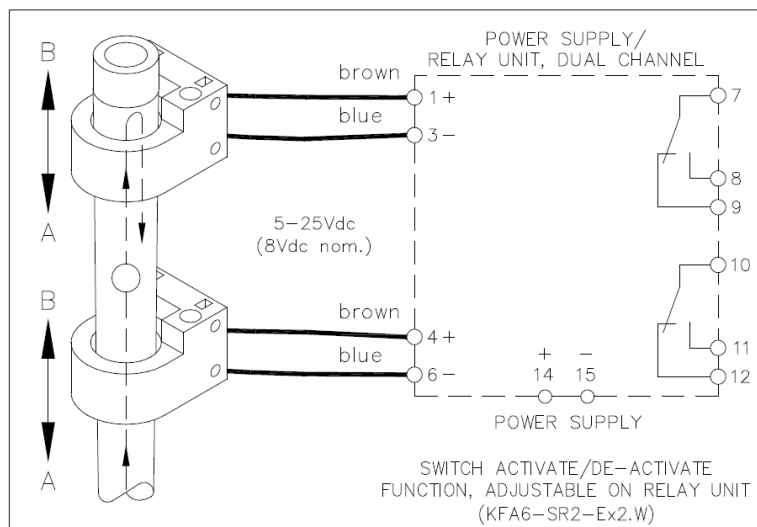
B

A

B

A

brown

blue

5–25Vdc
(8Vdc nom.)

brown

blue

POWER SUPPLY/
RELAY UNIT, DUAL CHANNEL

1 +

3 –

4 +

6 –

7

8

9

10

11

12

+ –
14 15

POWER SUPPLY

SWITCH ACTIVATE/DE-ACTIVATE FUNCTION, ADJUSTABLE ON RELAY UNIT (KFA6-SR2-Ex2.W)